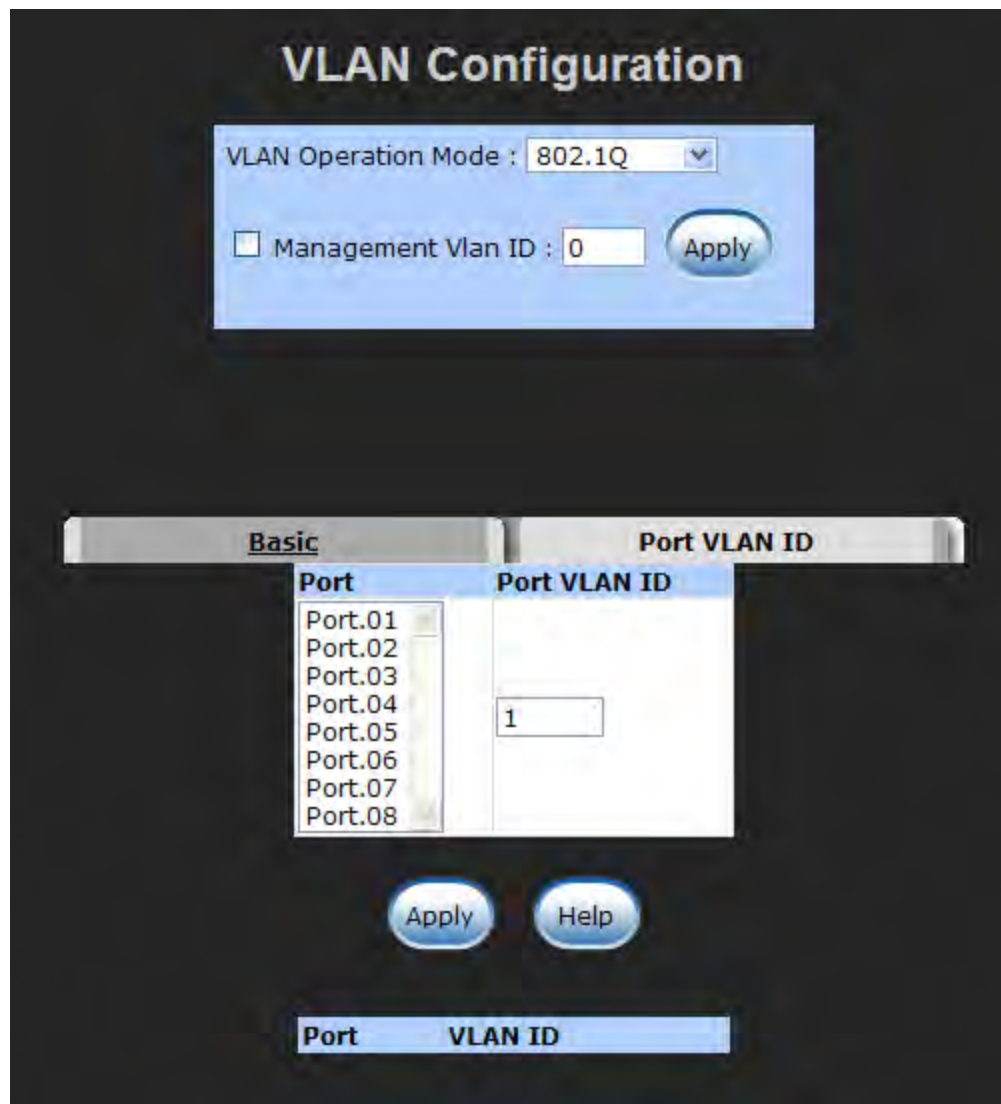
VLAN Configuration

VLAN Operation Mode : 802.1Q

Management Vlan ID : 0 Apply

Basic | Port VLAN ID

| Port | Port VLAN ID |
|---|---|
| Port.01 Port.02 Port.03 Port.04 Port.05 Port.06 Port.07 Port.08 | 1 |

Apply Help

| Port | VLAN ID |
|---|---|